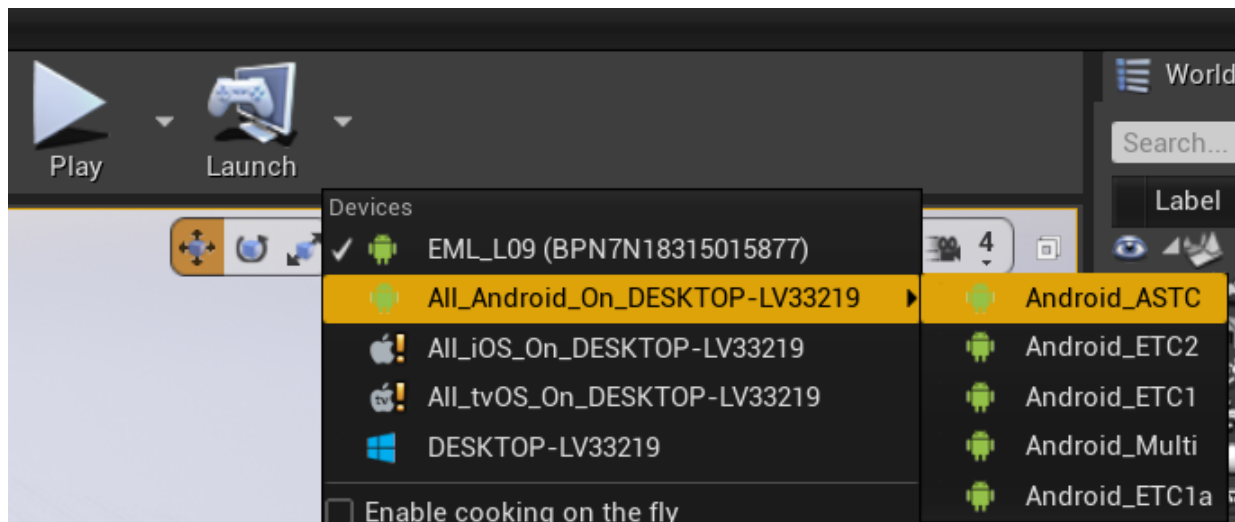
Play
Launch
World
Search...
Label
4
Devices
✓ EML_L09 (BPN7N18315015877)
All_Android_On_DESKTOP-LV33219
All_iOS_On_DESKTOP-LV33219
All_tvOS_On_DESKTOP-LV33219
DESKTOP-LV33219
Enable cooking on the fly
Android_ASTC
Android_ETC2
Android_ETC1
Android_Multi
Android_ETC1a